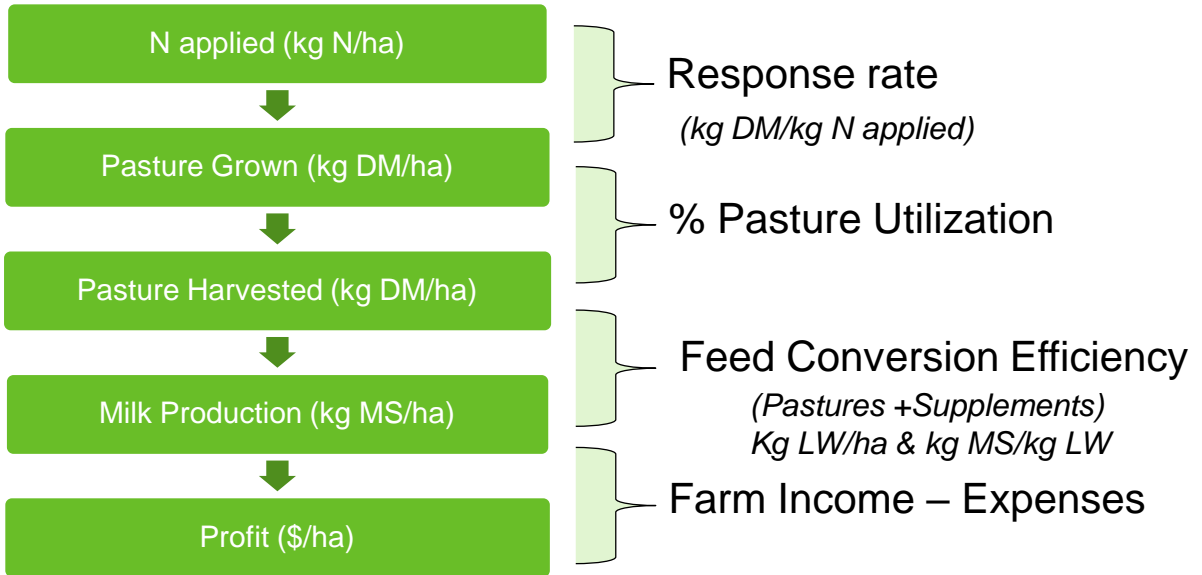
N applied (kg N/ha)

Pasture Grown (kg DM/ha)

Pasture Harvested (kg DM/ha)

Milk Production (kg MS/ha)

Profit ($/ha)

Response rate
(kg DM/kg N applied)

% Pasture Utilization

Feed Conversion Efficiency
(Pastures +Supplements)
Kg LW/ha & kg MS/kg LW

Farm Income – Expenses